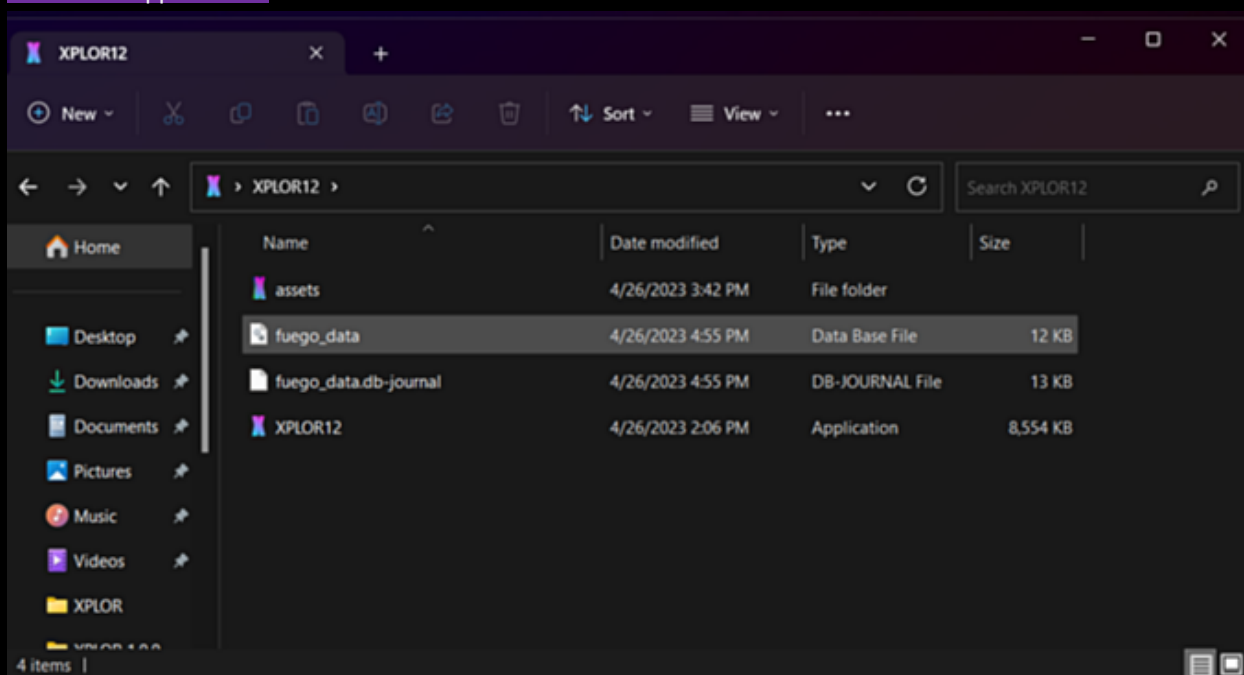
XPLOR12

New
Sort
View
...

> XPLOR12 >

Search XPLOR12

Home

Desktop
Downloads
Documents
Pictures
Music
Videos
XPLOR
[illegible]

| Name | Date modified | Type | Size |
|---|---|---|---|
| assets | 4/26/2023 3:42 PM | File folder | |
| fuego_data | 4/26/2023 4:55 PM | Data Base File | 12 KB |
| fuego_data.db-journal | 4/26/2023 4:55 PM | DB-JOURNAL File | 13 KB |
| XPLOR12 | 4/26/2023 2:06 PM | Application | 8,554 KB |

4 items |